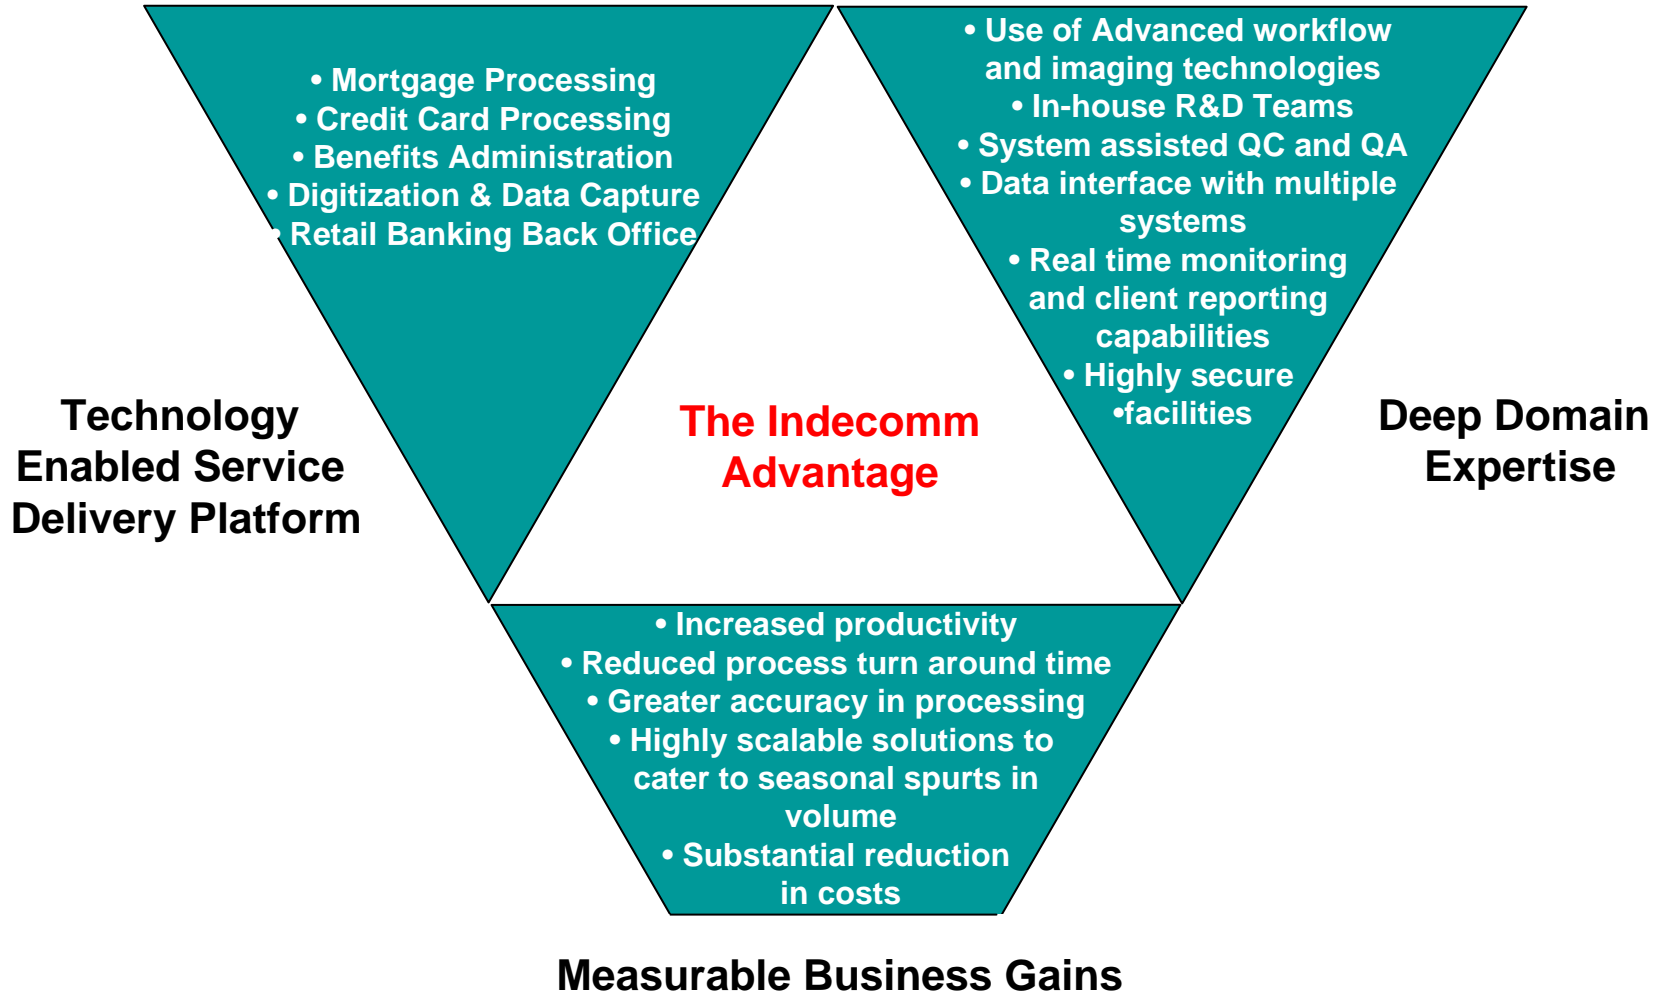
• Mortgage Processing
• Credit Card Processing
• Benefits Administration
• Digitization & Data Capture
• Retail Banking Back Office

• Use of Advanced workflow and imaging technologies
• In-house R&D Teams
• System assisted QC and QA
• Data interface with multiple systems
• Real time monitoring and client reporting capabilities
• Highly secure •facilities

Technology Enabled Service Delivery Platform

The Indecomm Advantage

Deep Domain Expertise

• Increased productivity
• Reduced process turn around time
• Greater accuracy in processing
• Highly scalable solutions to cater to seasonal spurts in volume
• Substantial reduction in costs

Measurable Business Gains